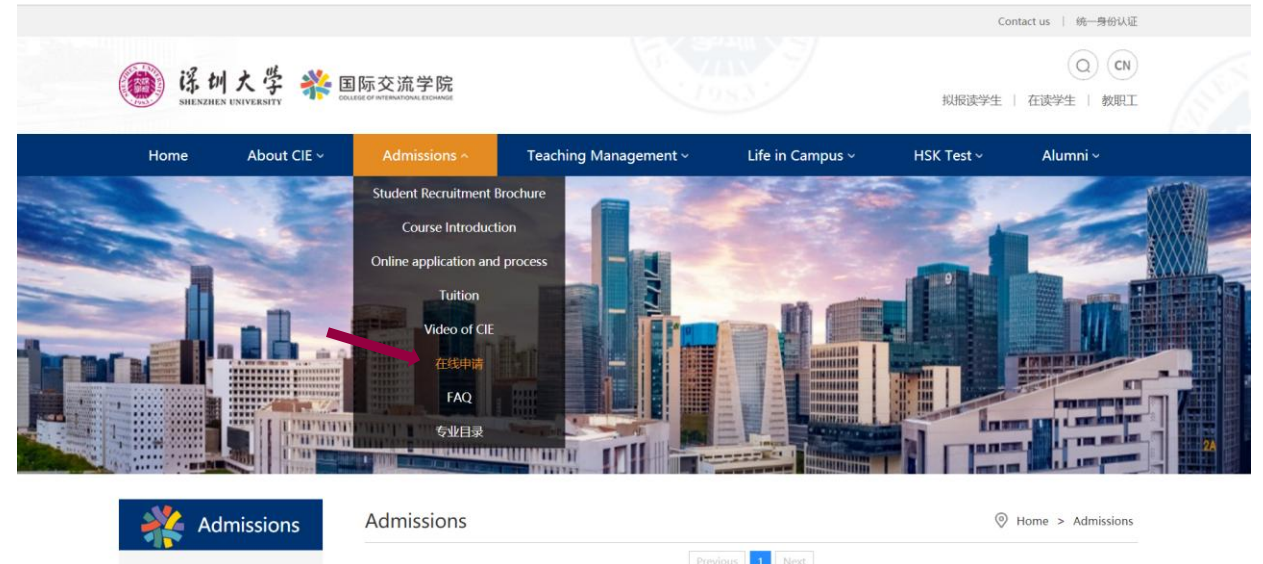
Contact us | 统一身份认证

深圳大学 SHENZHEN UNIVERSITY 国际交流学院 COLLEGE OF INTERNATIONAL EXCHANGE

CN

拟报读学生 | 在读学生 | 教职工

Home About CIE Admissions Teaching Management Life in Campus HSK Test Alumni

Student Recruitment Brochure
Course Introduction
Online application and process
Tuition
Video of CIE
在线申请
FAQ
专业目录

Admissions

Admissions

Home > Admissions

Previous 1 Next